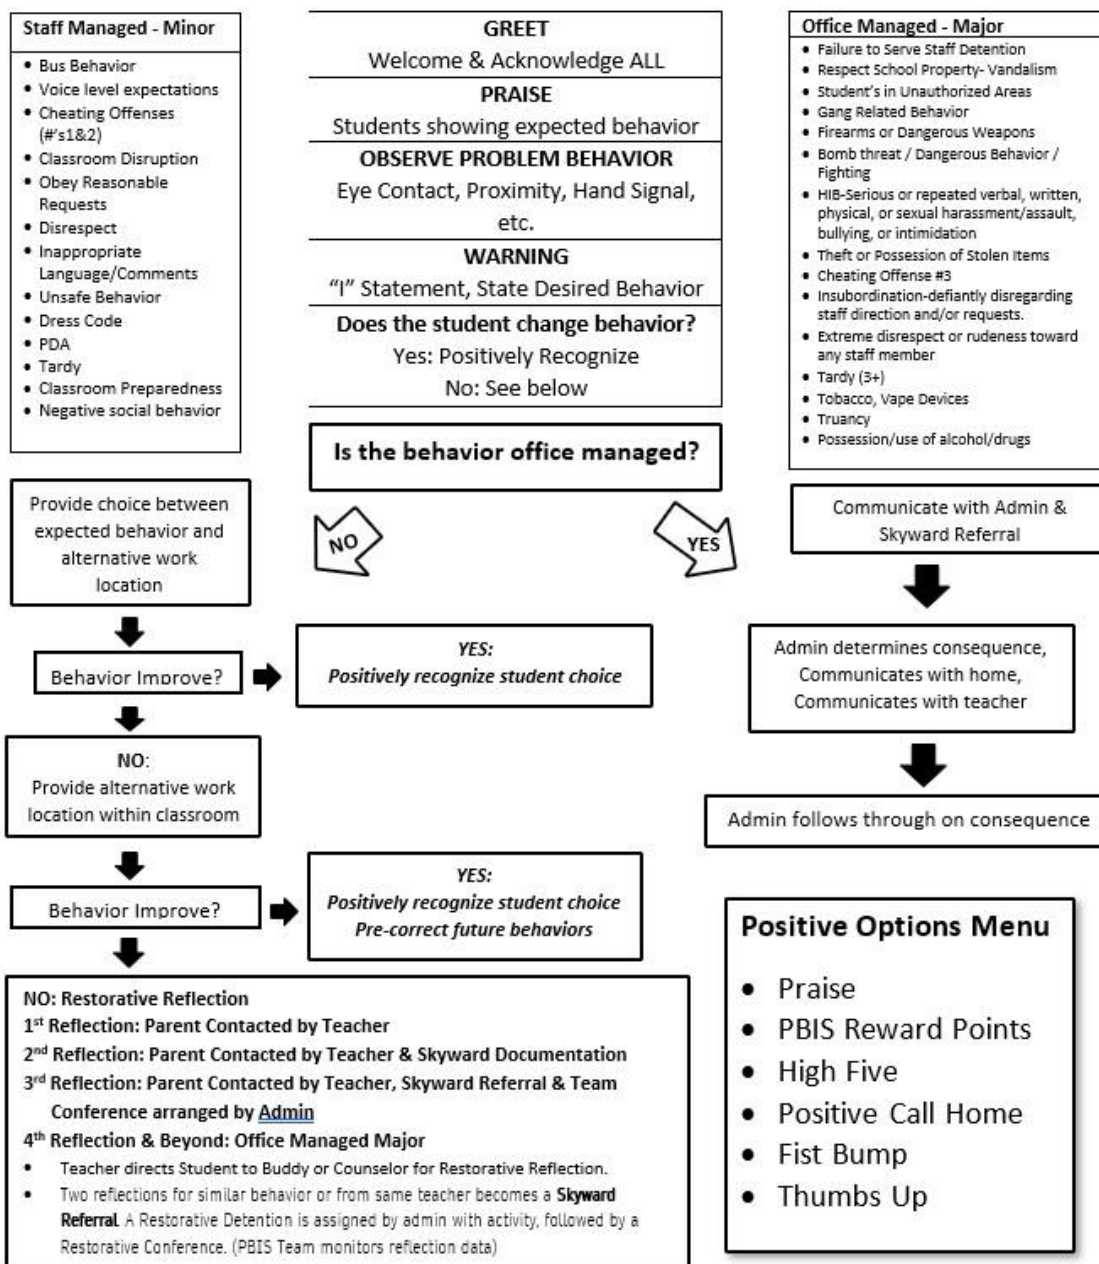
Staff Managed - Minor
- Bus Behavior
- Voice level expectations
- Cheating Offenses (#'s1&2)
- Classroom Disruption
- Obey Reasonable Requests
- Disrespect
- Inappropriate Language/Comments
- Unsafe Behavior
- Dress Code
- PDA
- Tardy
- Classroom Preparedness
- Negative social behavior

GREET
Welcome & Acknowledge ALL
PRAISE
Students showing expected behavior
OBSERVE PROBLEM BEHAVIOR
Eye Contact, Proximity, Hand Signal, etc.
WARNING
"I" Statement, State Desired Behavior
Does the student change behavior?
Yes: Positively Recognize
No: See below

Office Managed - Major
- Failure to Serve Staff Detention
- Respect School Property- Vandalism
- Student's in Unauthorized Areas
- Gang Related Behavior
- Firearms or Dangerous Weapons
- Bomb threat / Dangerous Behavior / Fighting
- HIB-Serious or repeated verbal, written, physical, or sexual harassment/assault, bullying, or intimidation
- Theft or Possession of Stolen Items
- Cheating Offense #3
- Insubordination-defiantly disregarding staff direction and/or requests.
- Extreme disrespect or rudeness toward any staff member
- Tardy (3+)
- Tobacco, Vape Devices
- Truancy
- Possession/use of alcohol/drugs

Is the behavior office managed?

NO

YES

Provide choice between expected behavior and alternative work location

Communicate with Admin & Skyward Referral

Behavior Improve?

YES:
Positively recognize student choice

Admin determines consequence, Communicates with home, Communicates with teacher

NO:
Provide alternative work location within classroom

Admin follows through on consequence

Behavior Improve?

YES:
Positively recognize student choice
Pre-correct future behaviors

Positive Options Menu
- Praise
- PBIS Reward Points
- High Five
- Positive Call Home
- Fist Bump
- Thumbs Up

NO: Restorative Reflection
1st Reflection: Parent Contacted by Teacher
2nd Reflection: Parent Contacted by Teacher & Skyward Documentation
3rd Reflection: Parent Contacted by Teacher, Skyward Referral & Team Conference arranged by Admin
4th Reflection & Beyond: Office Managed Major
- Teacher directs Student to Buddy or Counselor for Restorative Reflection.
- Two reflections for similar behavior or from same teacher becomes a Skyward Referral. A Restorative Detention is assigned by admin with activity, followed by a Restorative Conference. (PBIS Team monitors reflection data)